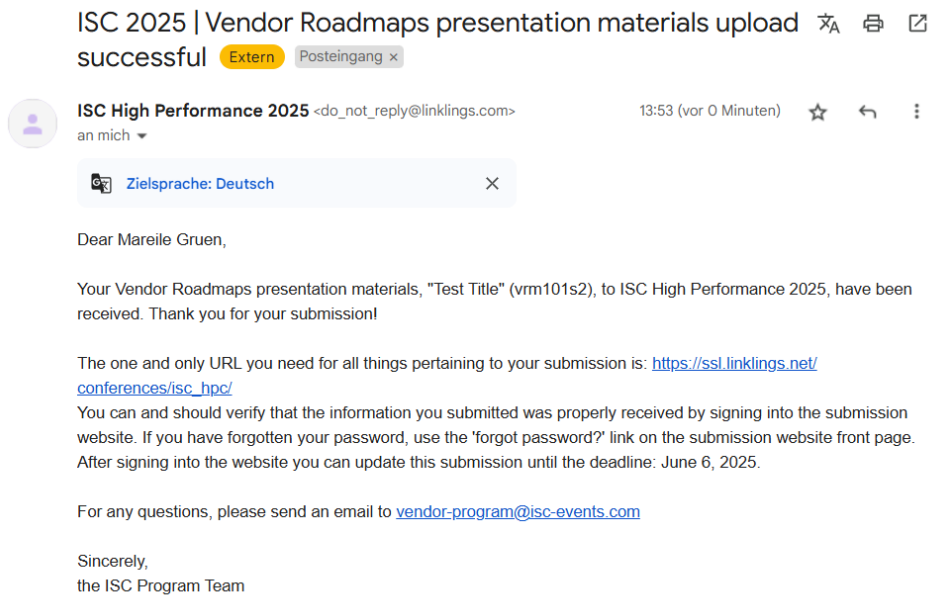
ISC 2025 | Vendor Roadmaps presentation materials upload successful Extern Posteingang ×

ISC High Performance 2025 <do_not_reply@linklings.com> 13:53 (vor 0 Minuten)
an mich

Zielsprache: Deutsch

Dear Mareile Gruen,

Your Vendor Roadmaps presentation materials, "Test Title" (vrm101s2), to ISC High Performance 2025, have been received. Thank you for your submission!

The one and only URL you need for all things pertaining to your submission is: https://ssl.linklings.net/conferences/isc_hpc/
You can and should verify that the information you submitted was properly received by signing into the submission website. If you have forgotten your password, use the 'forgot password?' link on the submission website front page. After signing into the website you can update this submission until the deadline: June 6, 2025.

For any questions, please send an email to vendor-program@isc-events.com

Sincerely,
the ISC Program Team